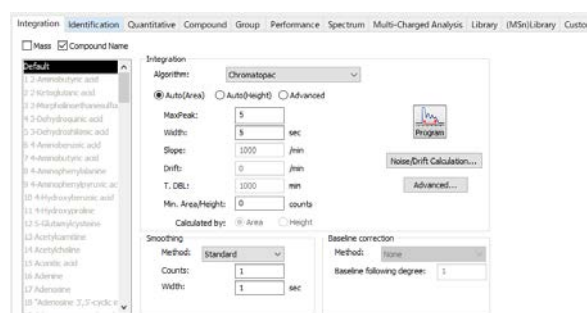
Integration Identification Quantitative Compound Group Performance Spectrum Multi-Charged Analysis Library (MSn)Library Custo

Mass Compound Name

Default
1 2-Aminobutyric acid
2 2-Ketoglutaric acid
3 2-Morpholinoethanesulfo
4 2-Dehydroquinic acid
5 3-Dehydroshikimic acid
6 4-Aminobenzoic acid
7 4-Aminobutyric acid
8 4-Aminophenylalanine
9 4-Aminophenylpyruvic ac
10 4-Hydroxybenzoic acid
11 4-Hydroxyproline
12 5-Glutamylcysteine
13 Acetylcarnitine
14 Acetylcholine
15 Aconitic acid
16 Adenine
17 Adenosine
18 "Adenosine 3',5'-cyclic r

Integration
Algorithm: Chromatopac
Auto(Area) Auto(Height) Advanced
MaxPeak: 5
Width: 5 sec
Slope: 1000 /min
Drift: 0 /min
T. DBL: 1000 min
Min. Area/Height: 0 counts
Calculated by: Area Height

Program
Noise/Drift Calculation...
Advanced...

Smoothing
Method: Standard
Counts: 1
Width: 1 sec

Baseline correction
Method: None
Baseline following degree: 1